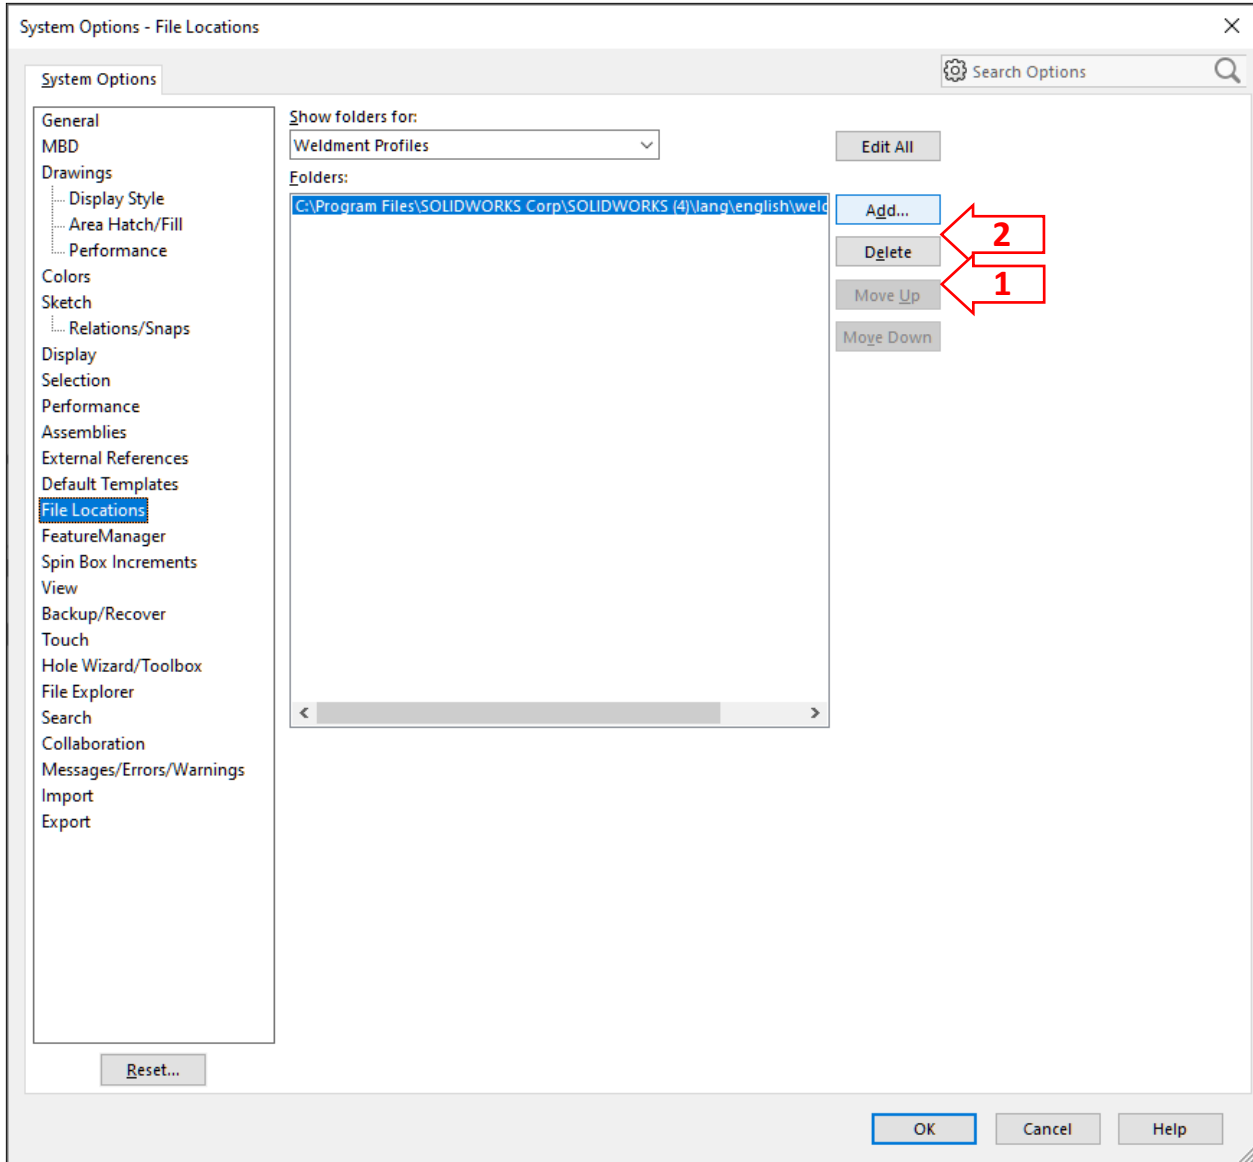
System Options - File Locations

System Options

Search Options

General
MBD
Drawings
Display Style
Area Hatch/Fill
Performance
Colors
Sketch
Relations/Snaps
Display
Selection
Performance
Assemblies
External References
Default Templates
File Locations
FeatureManager
Spin Box Increments
View
Backup/Recover
Touch
Hole Wizard/Toolbox
File Explorer
Search
Collaboration
Messages/Errors/Warnings
Import
Export

Reset...

Show folders for:
Weldment Profiles

Edit All

Folders:
C:\Program Files\SOLIDWORKS Corp\SOLIDWORKS (4)\lang\english\weld

Add...
Delete
Move Up
Move Down

2
1

OK
Cancel
Help